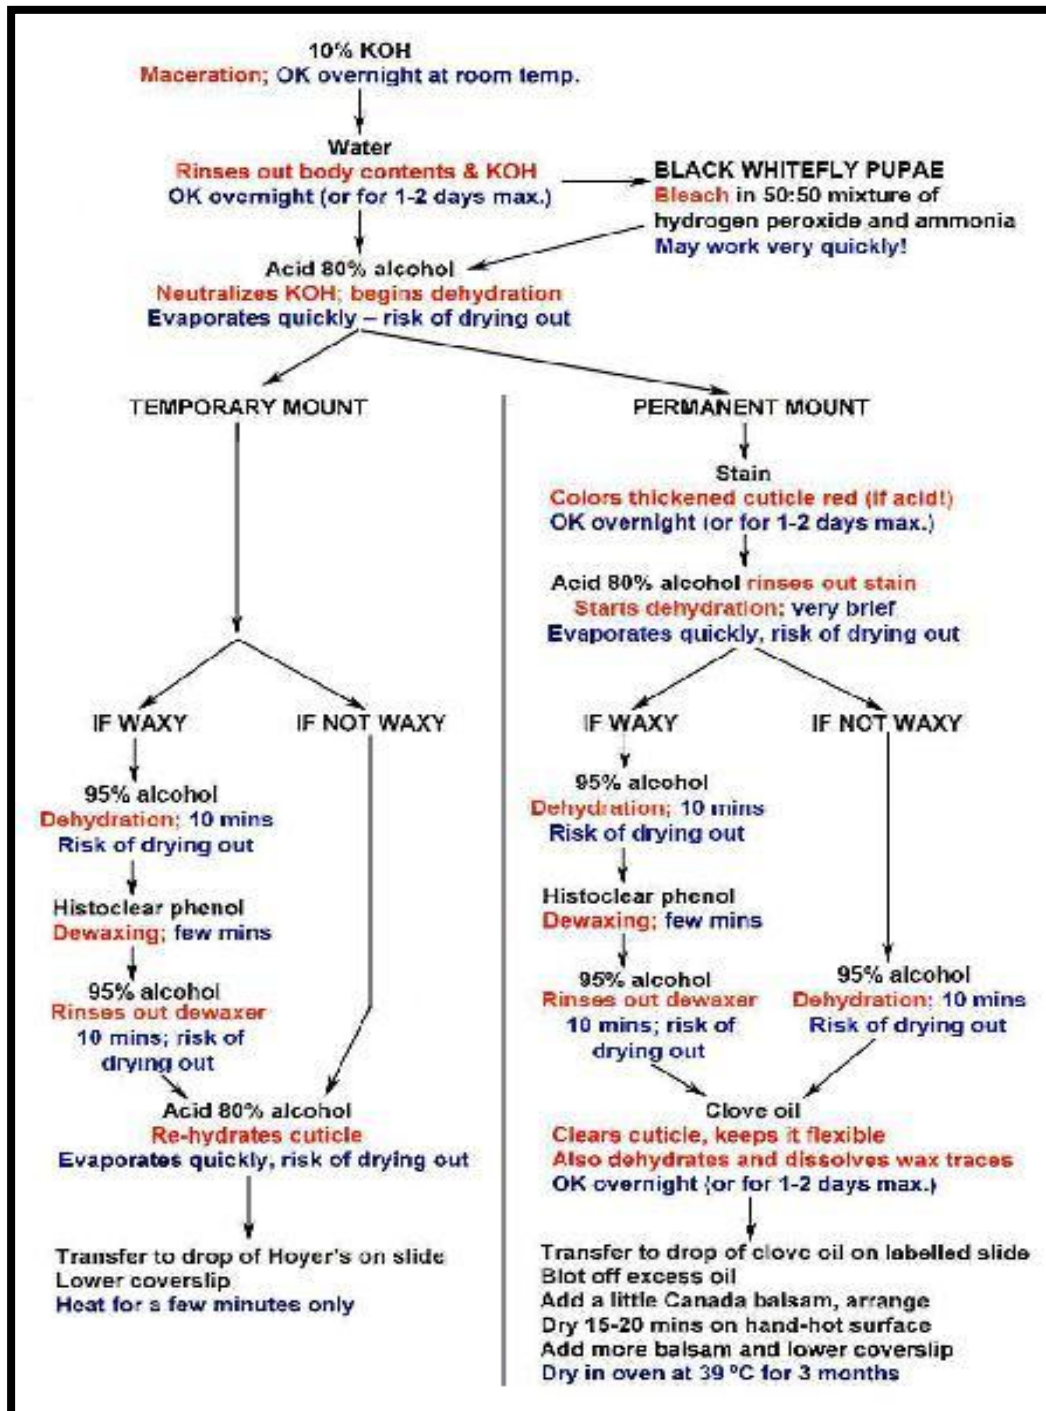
10% KOH
Maceration; OK overnight at room temp.

Water
Rinses out body contents & KOH
OK overnight (or for 1-2 days max.)

BLACK WHITEFLY PUPAE
Bleach in 50:50 mixture of hydrogen peroxide and ammonia
May work very quickly!

Acid 80% alcohol
Neutralizes KOH; begins dehydration
Evaporates quickly – risk of drying out

TEMPORARY MOUNT

IF WAXY

95% alcohol
Dehydration; 10 mins
Risk of drying out

Histoclear phenol
Dewaxing; few mins

95% alcohol
Rinses out dewaxer
10 mins; risk of drying out

IF NOT WAXY

Acid 80% alcohol
Re-hydrates cuticle
Evaporates quickly, risk of drying out

Transfer to drop of Hoyer's on slide
Lower coverslip
Heat for a few minutes only

PERMANENT MOUNT

Stain
Colors thickened cuticle red (if acid!)
OK overnight (or for 1-2 days max.)

Acid 80% alcohol rinses out stain
Starts dehydration; very brief
Evaporates quickly, risk of drying out

IF WAXY

95% alcohol
Dehydration; 10 mins
Risk of drying out

Histoclear phenol
Dewaxing; few mins

95% alcohol
Rinses out dewaxer
10 mins; risk of drying out

IF NOT WAXY

95% alcohol
Dehydration; 10 mins
Risk of drying out

Clove oil
Clears cuticle, keeps it flexible
Also dehydrates and dissolves wax traces
OK overnight (or for 1-2 days max.)

Transfer to drop of clove oil on labelled slide
Blot off excess oil
Add a little Canada balsam, arrange
Dry 15-20 mins on hand-hot surface
Add more balsam and lower coverslip
Dry in oven at 39 °C for 3 months